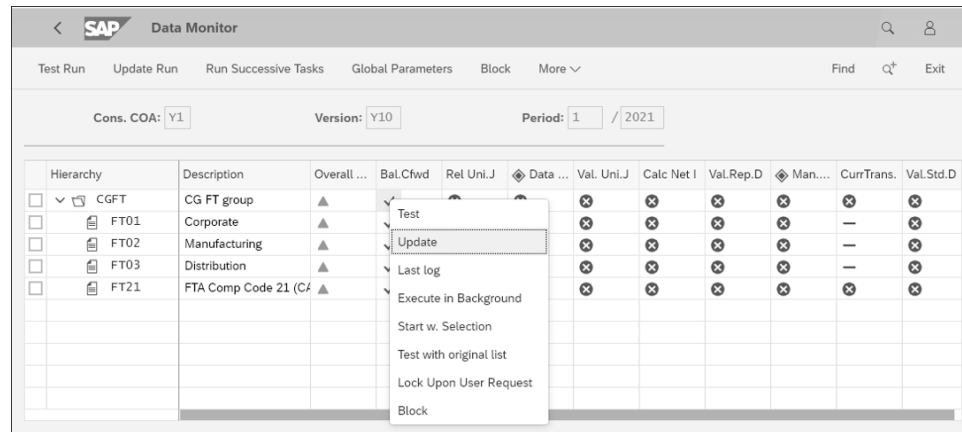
SAP Data Monitor

Test Run Update Run Run Successive Tasks Global Parameters Block More Find Exit

Cons. COA: Y1 Version: Y10 Period: 1 / 2021

| Hierarchy | Description | Overall ... | Bal.Cfwd | Rel Uni.J | Data ... | Val. Uni.J | Calc Net I | Val.Rep.D | Man.... | CurrTrans. | Val.Std.D |
|---|---|---|---|---|---|---|---|---|---|---|---|
| CGFT | CG FT group | | | | | | | | | | |
| FT01 | Corporate | | | | | | | | | — | |
| FT02 | Manufacturing | | | | | | | | | — | |
| FT03 | Distribution | | | | | | | | | — | |
| FT21 | FTA Comp Code 21 (CA | | | | | | | | | | |

Test
Update
Last log
Execute in Background
Start w. Selection
Test with original list
Lock Upon User Request
Block